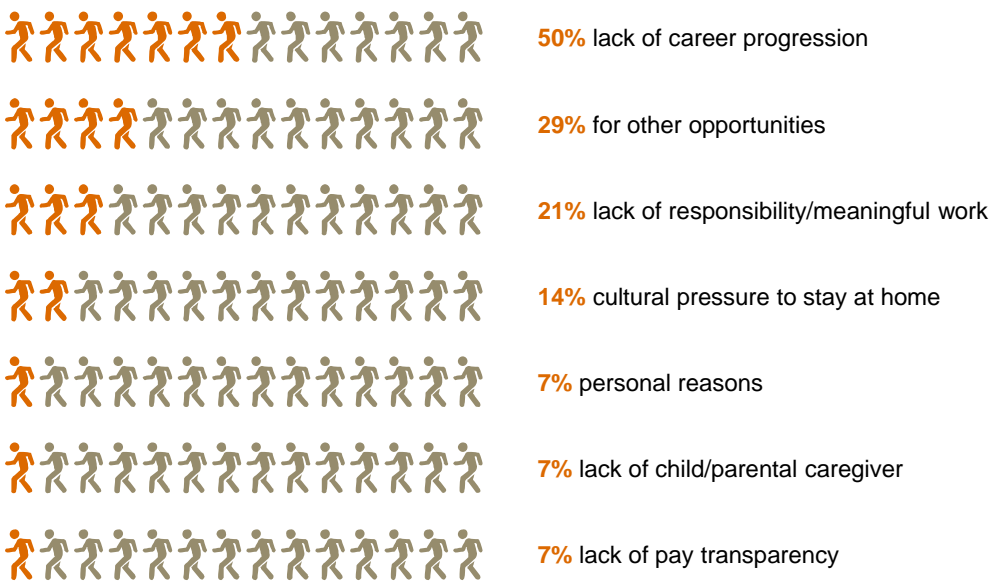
50% lack of career progression

29% for other opportunities

21% lack of responsibility/meaningful work

14% cultural pressure to stay at home

7% personal reasons

7% lack of child/parental caregiver

7% lack of pay transparency